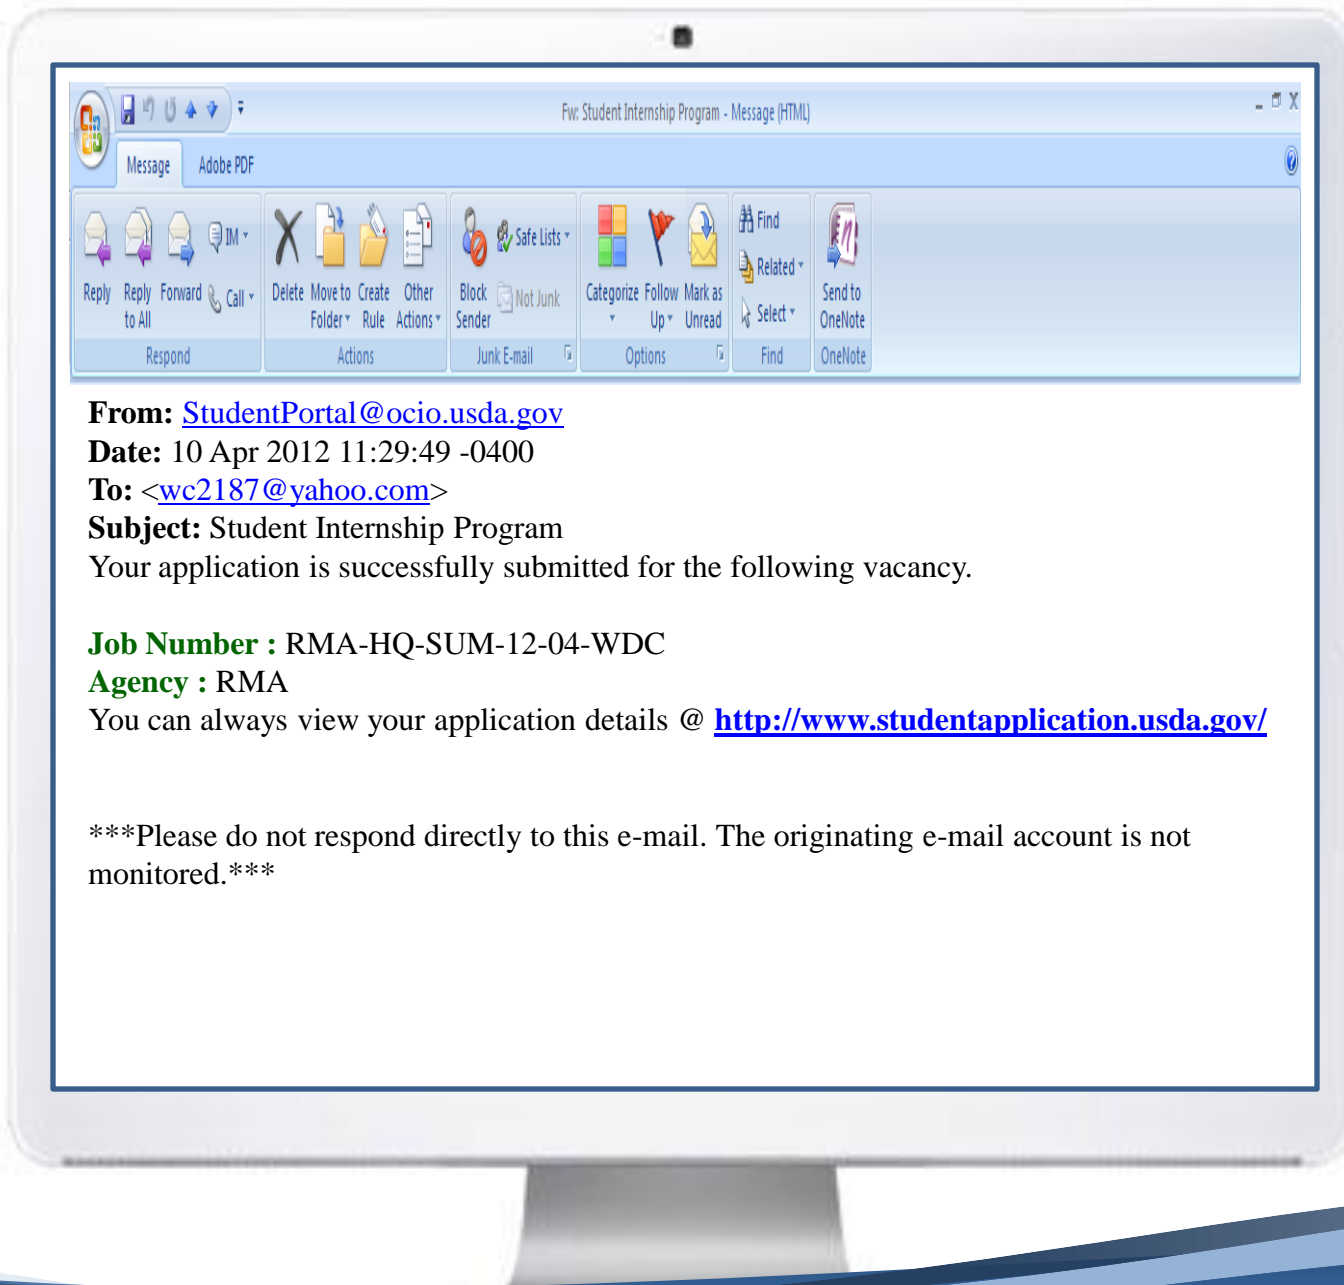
Fw: Student Internship Program - Message (HTML)

Message Adobe PDF

Reply Reply to All Forward IM Call
Respond

Delete Move to Folder Create Rule Other Actions
Actions

Block Sender Safe Lists Not Junk
Junk E-mail

Categorize Follow Up Mark as Unread
Options

Find Related Select
Find

Send to OneNote
OneNote

**From:** StudentPortal@ocio.usda.gov
**Date:** 10 Apr 2012 11:29:49 -0400
**To:** <wc2187@yahoo.com>
**Subject:** Student Internship Program
Your application is successfully submitted for the following vacancy.

**Job Number :** RMA-HQ-SUM-12-04-WDC
**Agency :** RMA
You can always view your application details @ **http://www.studentapplication.usda.gov/**

***Please do not respond directly to this e-mail. The originating e-mail account is not monitored.***